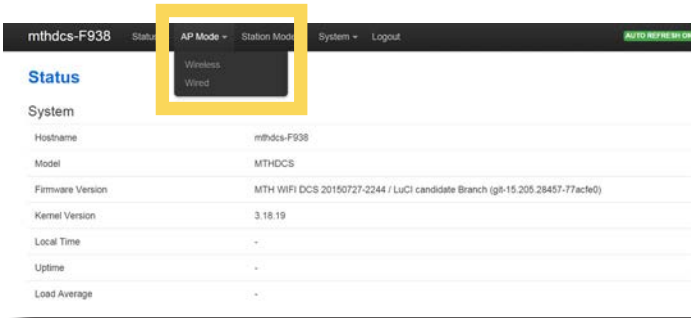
mthdcs-F938 Status AP Mode Station Mode System Logout AUTO REFRESH ON

Wireless
Wired

Status

System

| Hostname | mthdcs-F938 |
|---|---|
| Model | MTHDCS |
| Firmware Version | MTH WIFI DCS 20150727-2244 / LuCI candidate Branch (git-15.205.28457-77acfe0) |
| Kernel Version | 3.18.19 |
| Local Time | - |
| Uptime | - |
| Load Average | - |